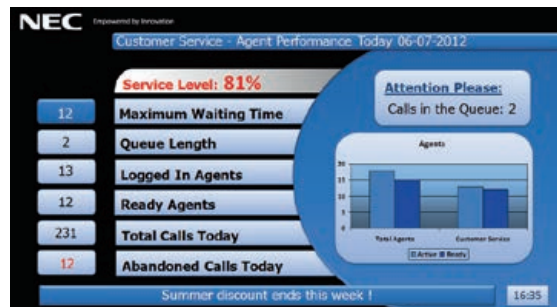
NEC Empowered by Innovation

Customer Service - Agent Performance Today 06-07-2012

Service Level: 81%

12 Maximum Waiting Time

2 Queue Length

13 Logged In Agents

12 Ready Agents

231 Total Calls Today

12 Abandoned Calls Today

Attention Please:
Calls in the Queue: 2

Agents

30
25
20
15
10
5
0

Total Agents
Customer Service

Active Ready

Summer discount ends this week !

16:35